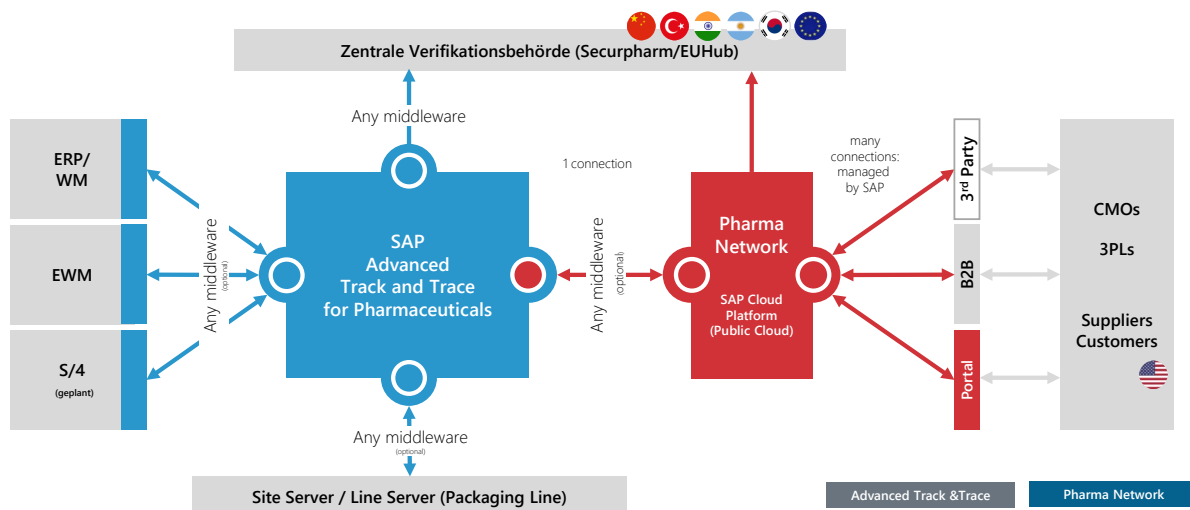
Zentrale Verifikationsbehörde (Securpharm/EUHub)

Any middleware

ERP/
WM

EWM

S/4
(geplant)

Any middleware
(optional)

SAP
Advanced
Track and Trace
for Pharmaceuticals

1 connection

Any middleware
(optional)

Pharma
Network

SAP Cloud
Platform
(Public Cloud)

many
connections:
managed
by SAP

3rd Party

B2B

Portal

CMOs

3PLs

Suppliers
Customers

Any middleware
(optional)

Site Server / Line Server (Packaging Line)

Advanced Track &Trace

Pharma Network